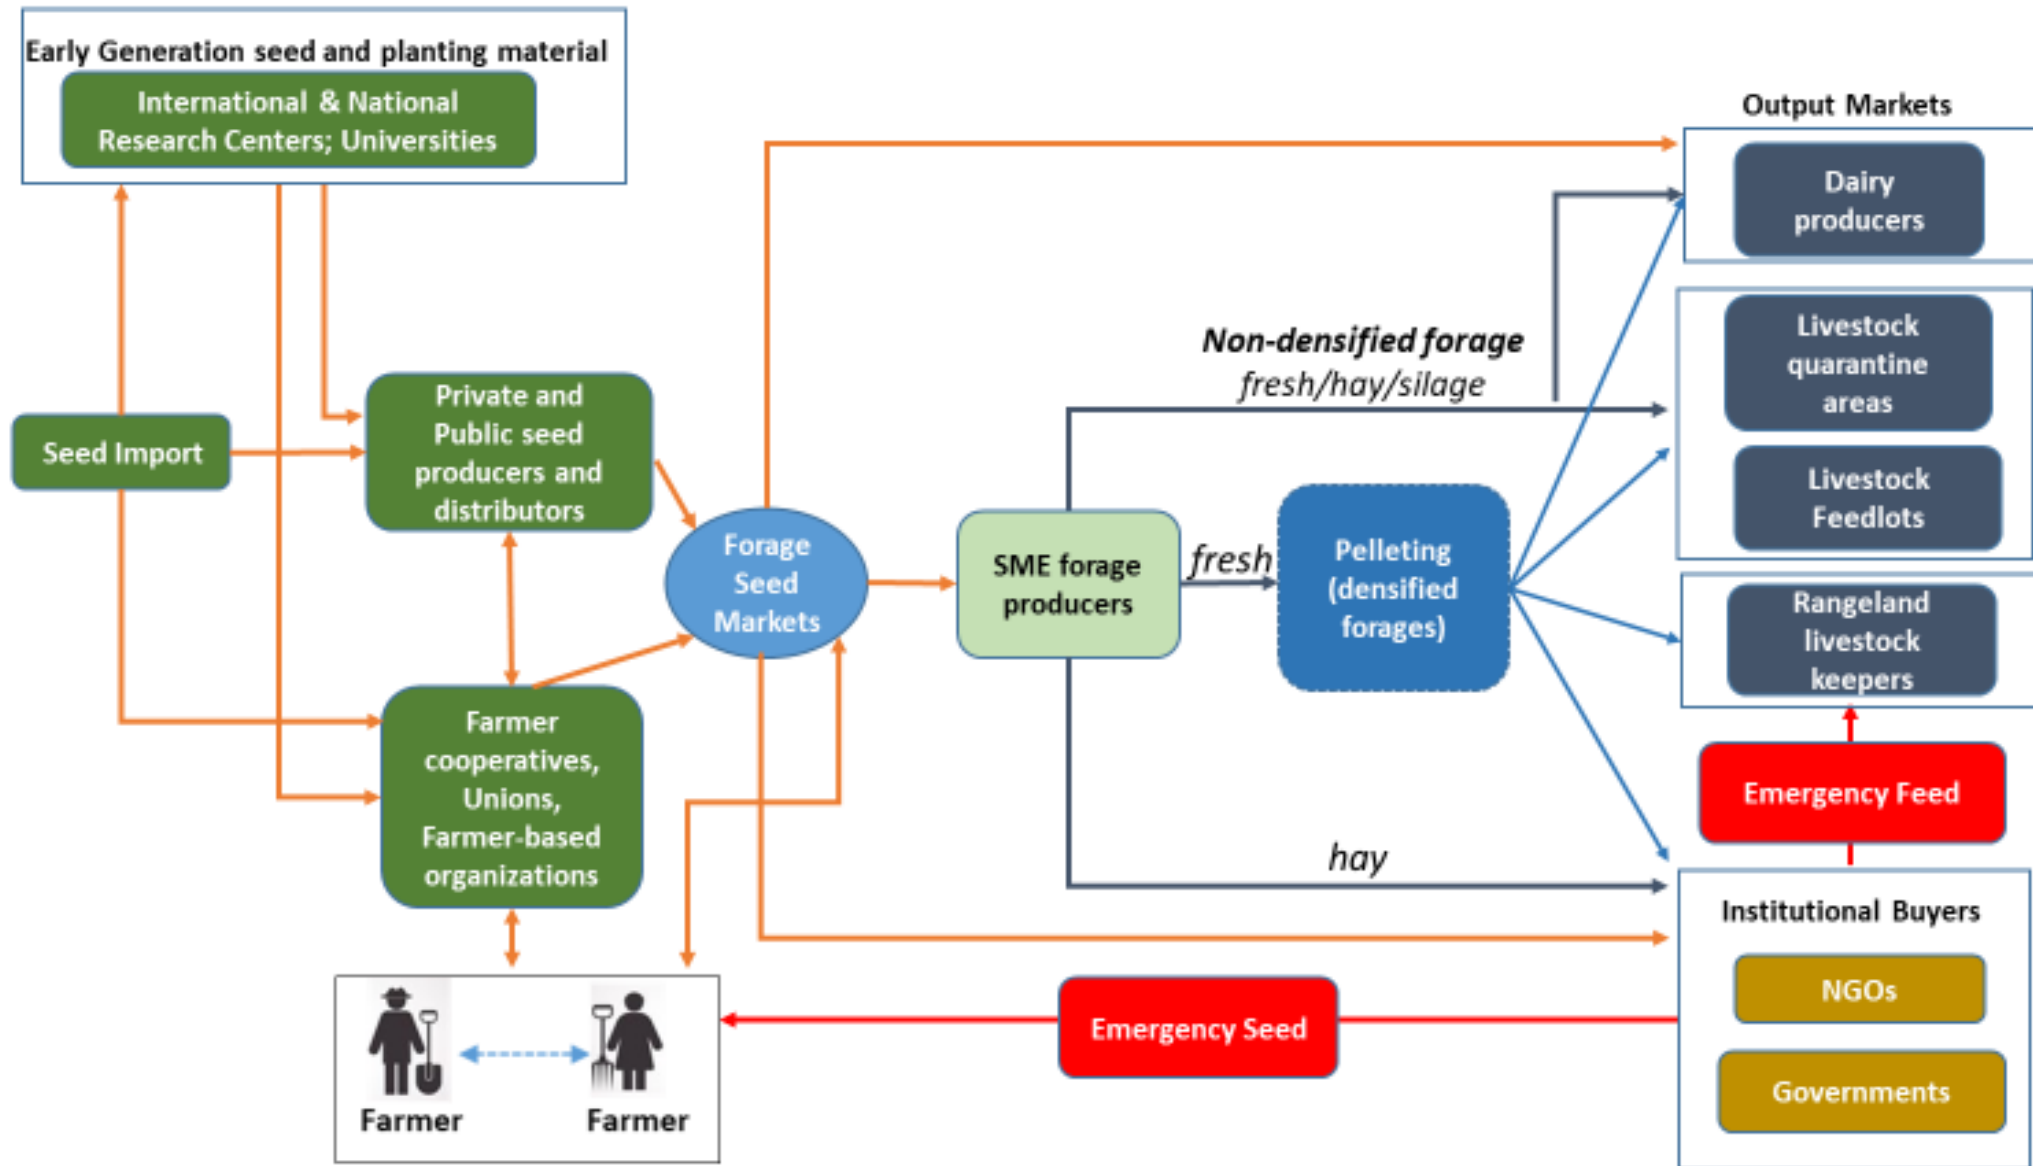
Early Generation seed and planting material

International & National Research Centers; Universities

Output Markets

Dairy producers

Non-densified forage
fresh/hay/silage

Livestock quarantine areas

Livestock Feedlots

Seed Import

Private and Public seed producers and distributors

Forage Seed Markets

SME forage producers

fresh

Pelleting (densified forages)

Rangeland livestock keepers

Farmer cooperatives, Unions, Farmer-based organizations

Emergency Feed

hay

Institutional Buyers

NGOs

Governments

Emergency Seed

Farmer

Farmer